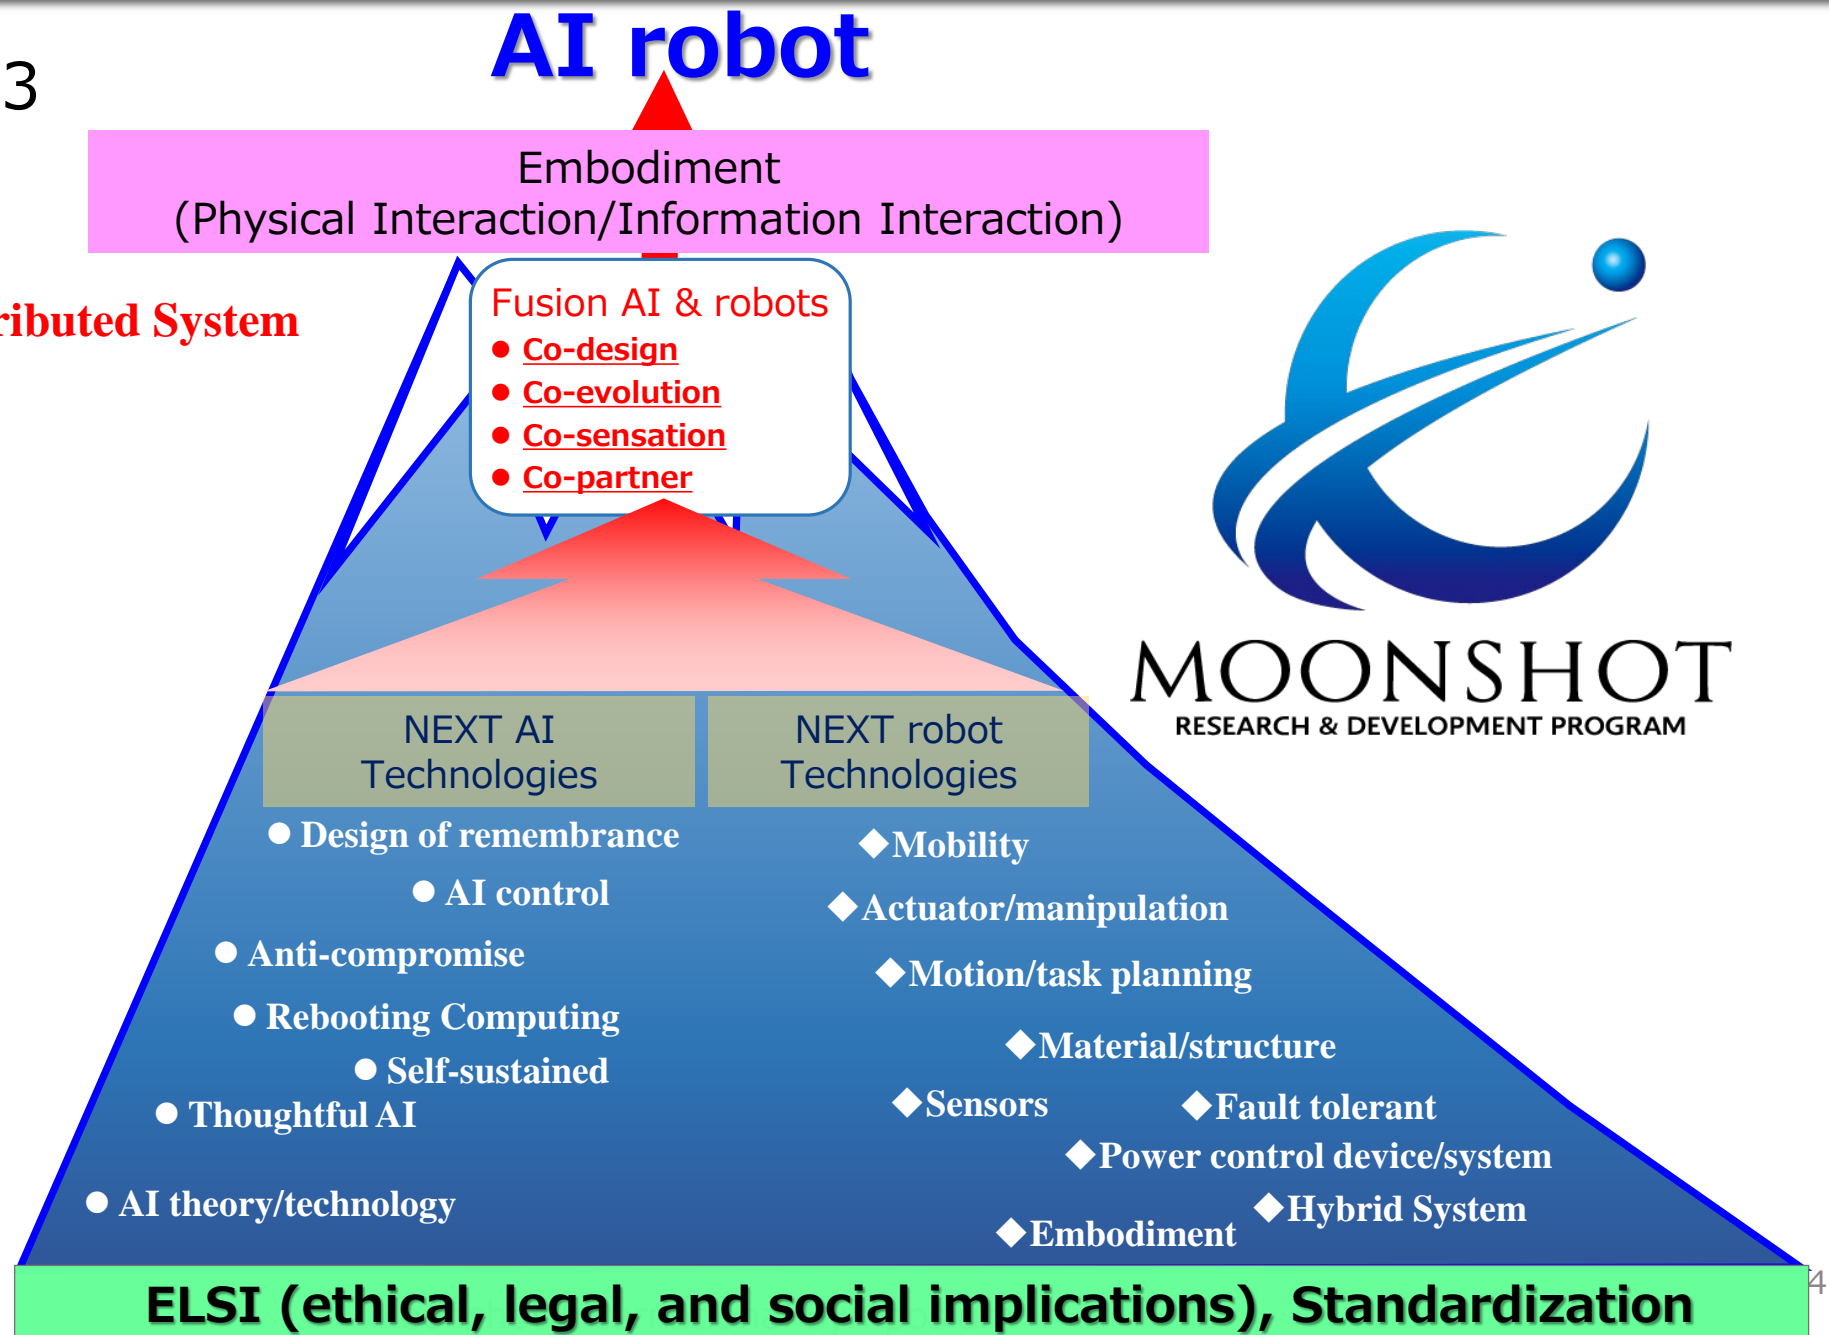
3

AI robot

Embodiment
(Physical Interaction/Information Interaction)

ributed System

Fusion AI & robots
● Co-design
● Co-evolution
● Co-sensation
● Co-partner

MOONSHOT
RESEARCH & DEVELOPMENT PROGRAM

NEXT AI Technologies

NEXT robot Technologies

● Design of remembrance
● AI control
● Anti-compromise
● Rebooting Computing
● Self-sustained
● Thoughtful AI
● AI theory/technology

◆Mobility
◆Actuator/manipulation
◆Motion/task planning
◆Material/structure
◆Sensors
◆Fault tolerant
◆Power control device/system
◆Hybrid System
◆Embodiment

ELSI (ethical, legal, and social implications), Standardization

4